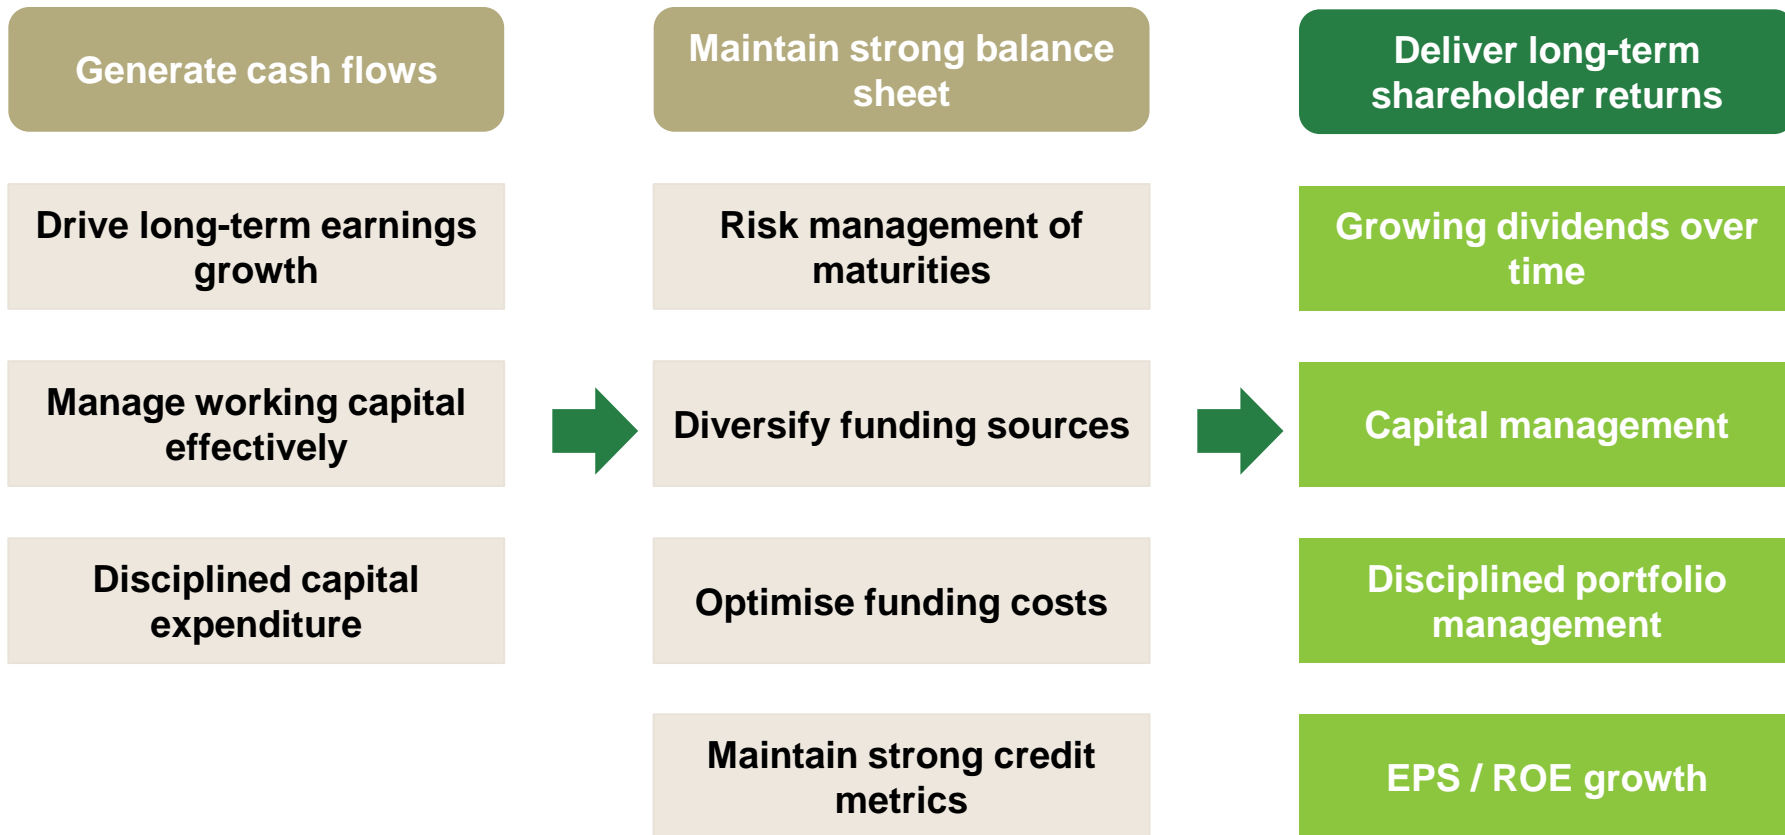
Generate cash flows

Drive long-term earnings growth

Manage working capital effectively

Disciplined capital expenditure

Maintain strong balance sheet

Risk management of maturities

Diversify funding sources

Optimise funding costs

Maintain strong credit metrics

Deliver long-term shareholder returns

Growing dividends over time

Capital management

Disciplined portfolio management

EPS / ROE growth